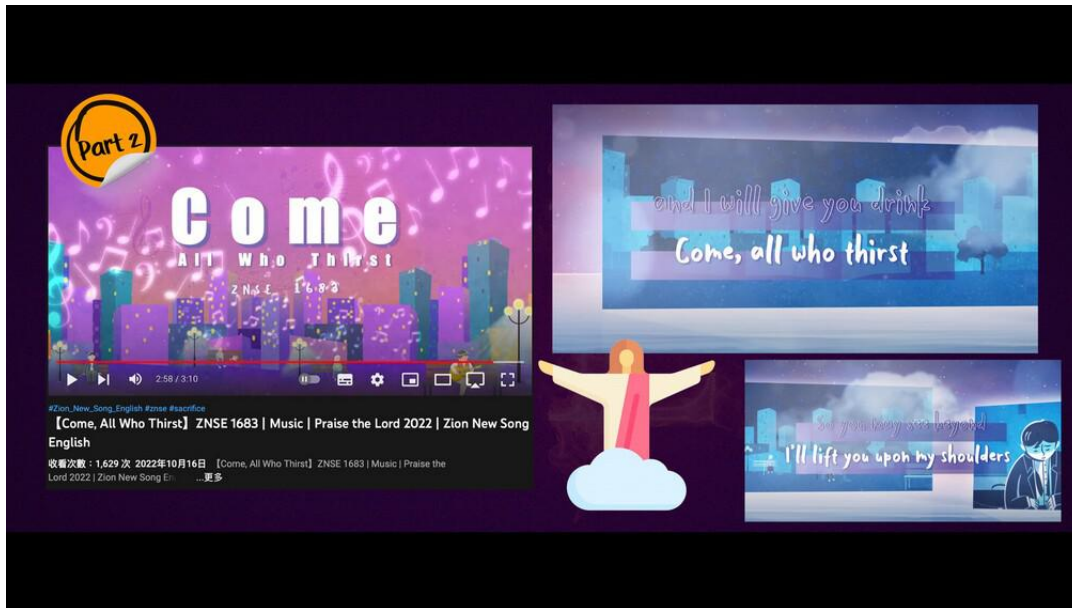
Part 2

Come
All Who Thirst
ZNSE 1683

2:58 / 3:10

#Zion_New_Song_English #znse #sacrifice
【Come, All Who Thirst】ZNSE 1683 | Music | Praise the Lord 2022 | Zion New Song English
收看次數：1,629 次 2022年10月16日 【Come, All Who Thirst】ZNSE 1683 | Music | Praise the Lord 2022 | Zion New Song En ...更多

and I will give you drink
Come, all who thirst

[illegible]
I'll lift you upon my shoulders